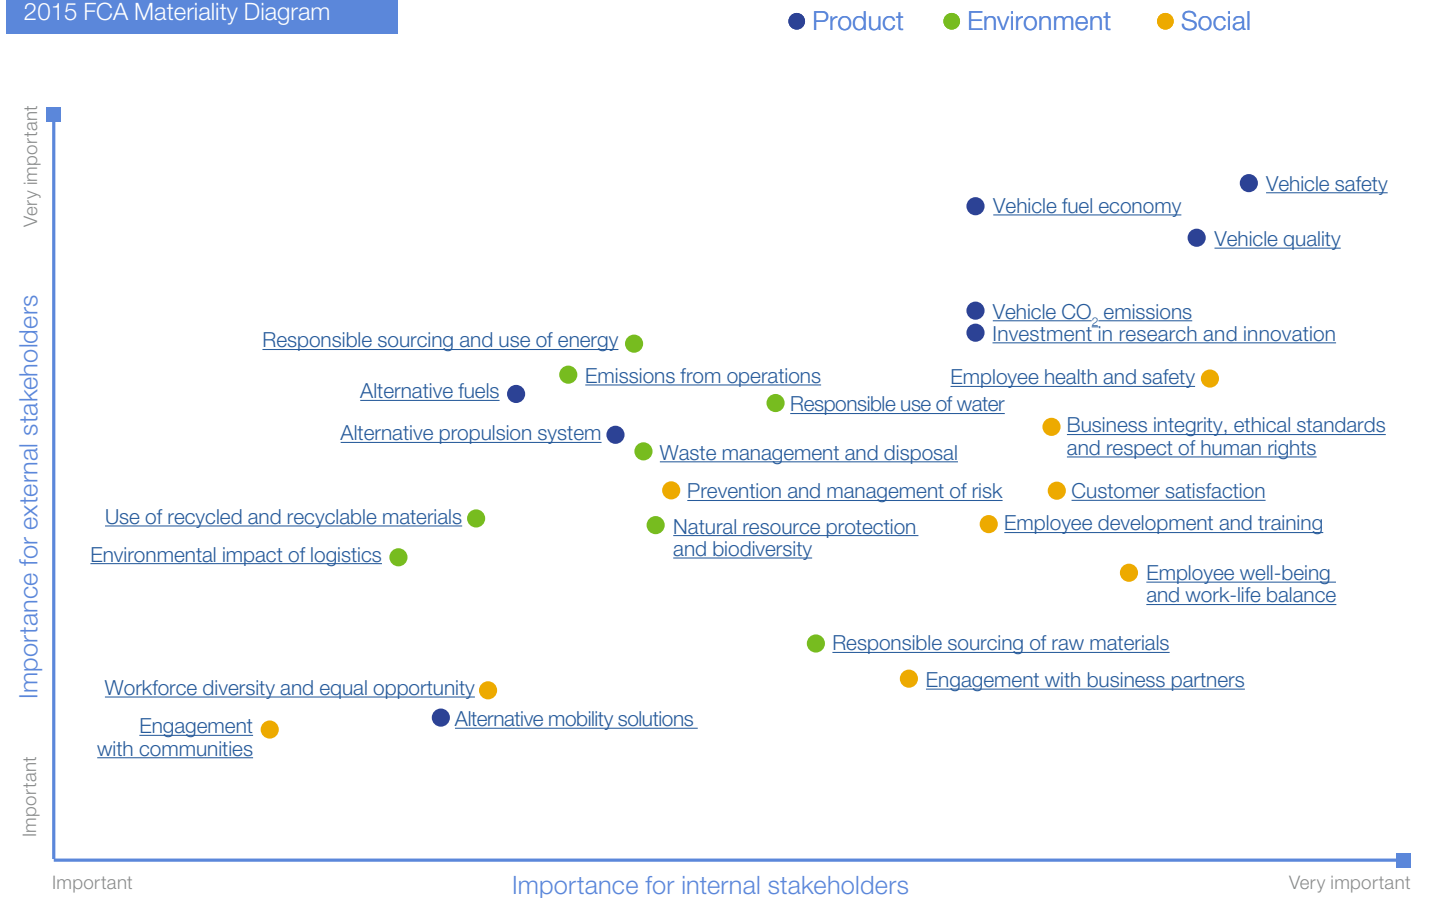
2015 FCA Materiality Diagram

Product Environment Social

Very important

Importance for external stakeholders

Important

Vehicle safety

Vehicle fuel economy

Vehicle quality

Vehicle $CO_2$ emissions

Investment in research and innovation

Responsible sourcing and use of energy

Emissions from operations

Employee health and safety

Alternative fuels

Responsible use of water

Business integrity, ethical standards and respect of human rights

Alternative propulsion system

Waste management and disposal

Prevention and management of risk

Customer satisfaction

Use of recycled and recyclable materials

Natural resource protection and biodiversity

Employee development and training

Environmental impact of logistics

Employee well-being and work-life balance

Responsible sourcing of raw materials

Engagement with business partners

Workforce diversity and equal opportunity

Alternative mobility solutions

Engagement with communities

Important

Importance for internal stakeholders

Very important